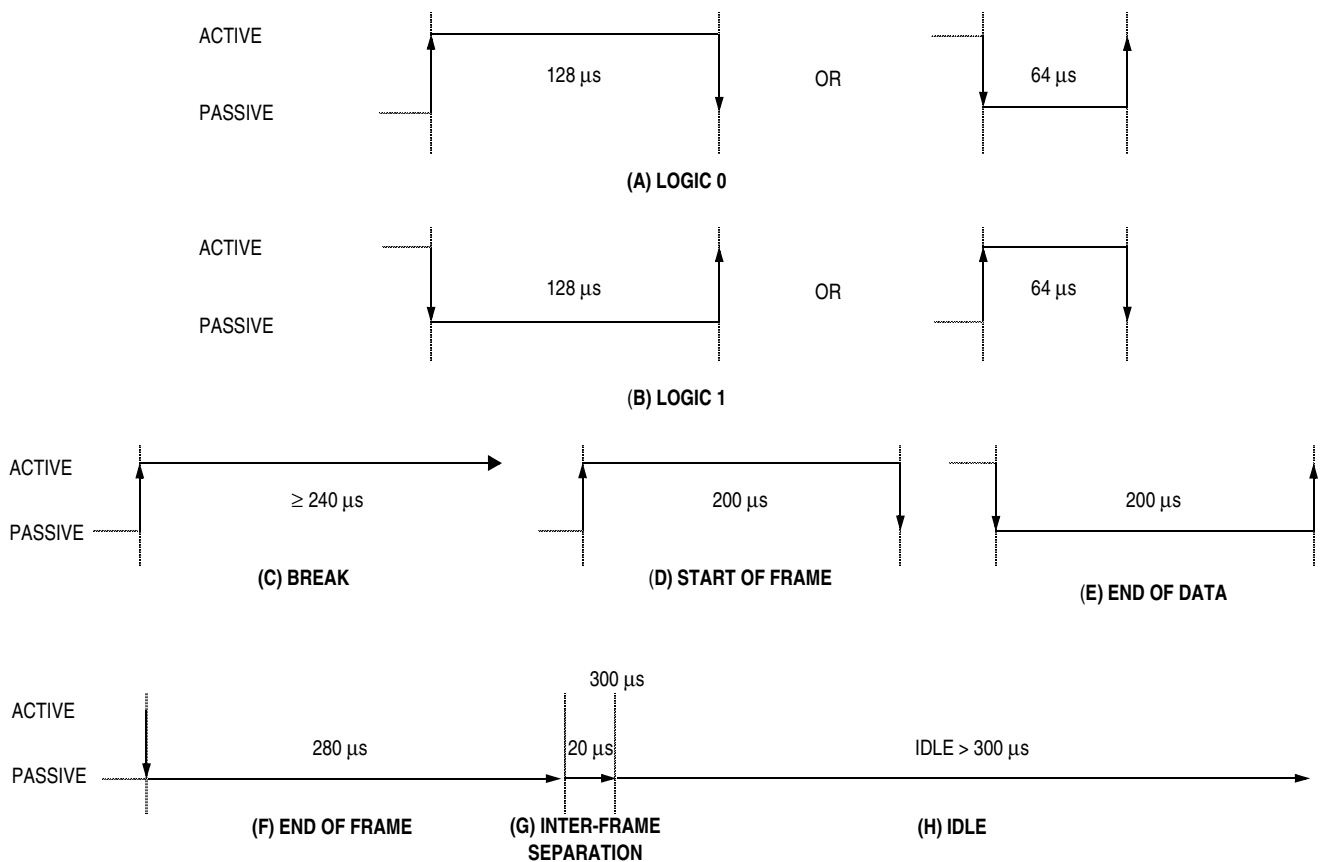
ACTIVE

PASSIVE

128 μs

OR

64 μs

(A) LOGIC 0

ACTIVE

PASSIVE

128 μs

OR

64 μs

(B) LOGIC 1

ACTIVE

PASSIVE

≥ 240 μs

200 μs

200 μs

(C) BREAK

(D) START OF FRAME

(E) END OF DATA

300 μs

ACTIVE

280 μs

20 μs

IDLE > 300 μs

PASSIVE

(F) END OF FRAME

(G) INTER-FRAME SEPARATION

(H) IDLE